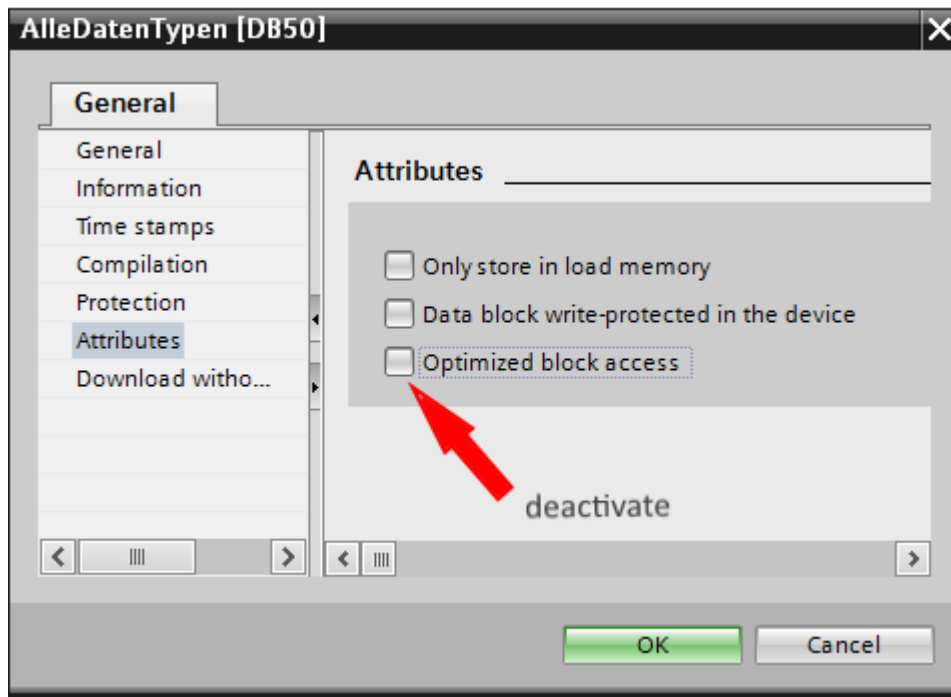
AlleDatenTypen [DB50]

General

General
Information
Time stamps
Compilation
Protection
Attributes
Download witho...

Attributes

Only store in load memory
Data block write-protected in the device
Optimized block access

deactivate

OK
Cancel